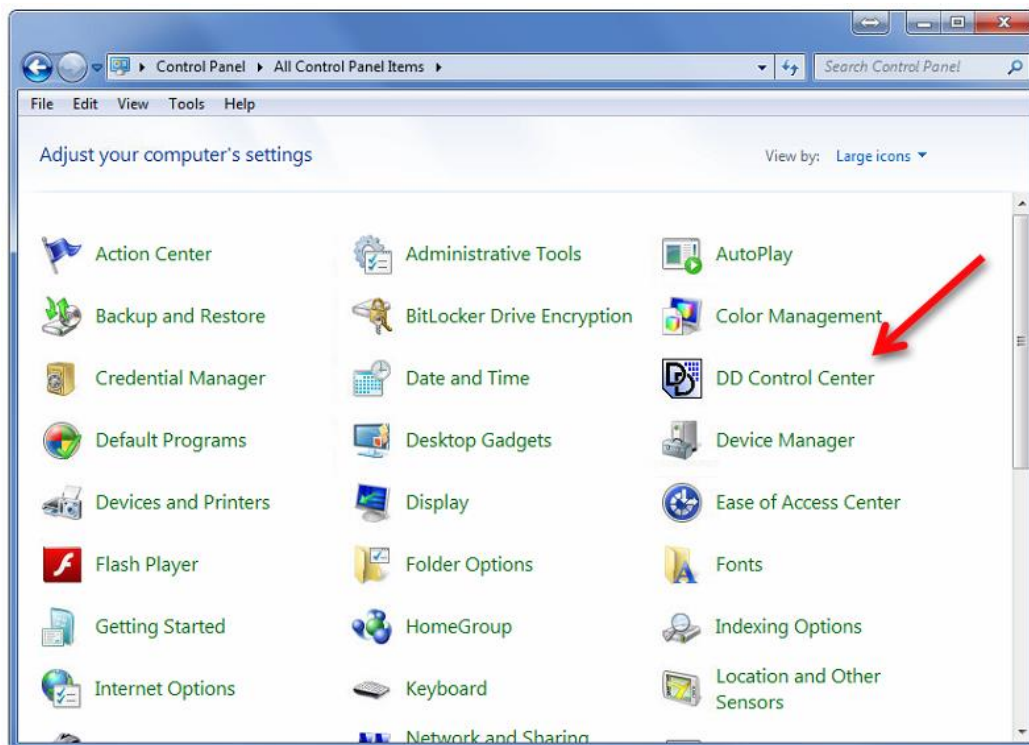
Control Panel ▸ All Control Panel Items ▸

Search Control Panel

File Edit View Tools Help

Adjust your computer's settings

View by: Large icons ▾

| | | |
|---|---|---|
| Action Center | Administrative Tools | AutoPlay |
| Backup and Restore | BitLocker Drive Encryption | Color Management |
| Credential Manager | Date and Time | DD Control Center |
| Default Programs | Desktop Gadgets | Device Manager |
| Devices and Printers | Display | Ease of Access Center |
| Flash Player | Folder Options | Fonts |
| Getting Started | HomeGroup | Indexing Options |
| Internet Options | Keyboard | Location and Other Sensors |
| | Network and Sharing | |